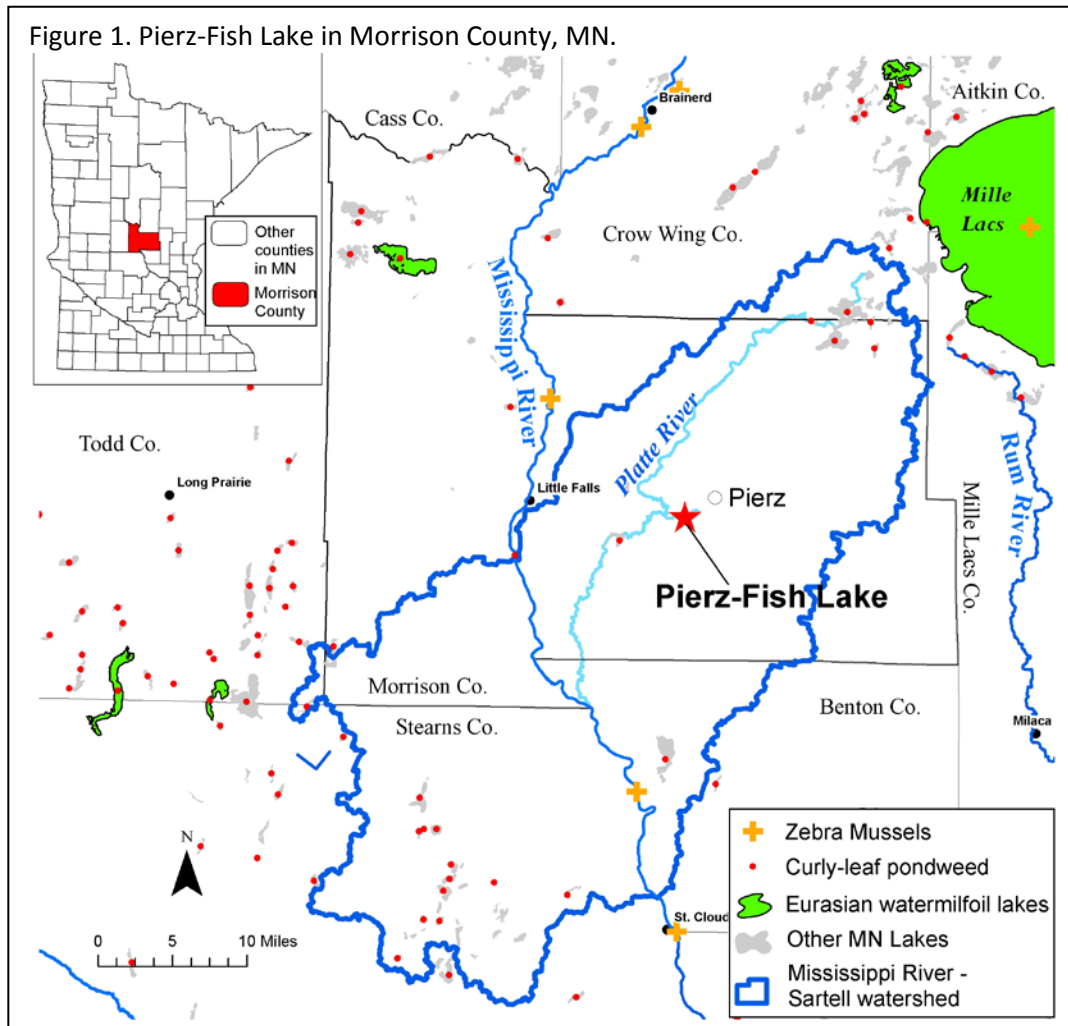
Figure 1. Pierz-Fish Lake in Morrison County, MN.

Other counties in MN
Morrison County

Cass Co.
Brainerd
Aitkin Co.
Mille Lacs
Crow Wing Co.
Mississippi River
Platte River
Rum River
Todd Co.
Long Prairie
Little Falls
Pierz
Pierz-Fish Lake
Mille Lacs Co.
Morrison Co.
Stearns Co.
Benton Co.
Milaca
St. Cloud
N
0 5 10 Miles

Zebra Mussels
Curly-leaf pondweed
Eurasian watermilfoil lakes
Other MN Lakes
Mississippi River - Sartell watershed